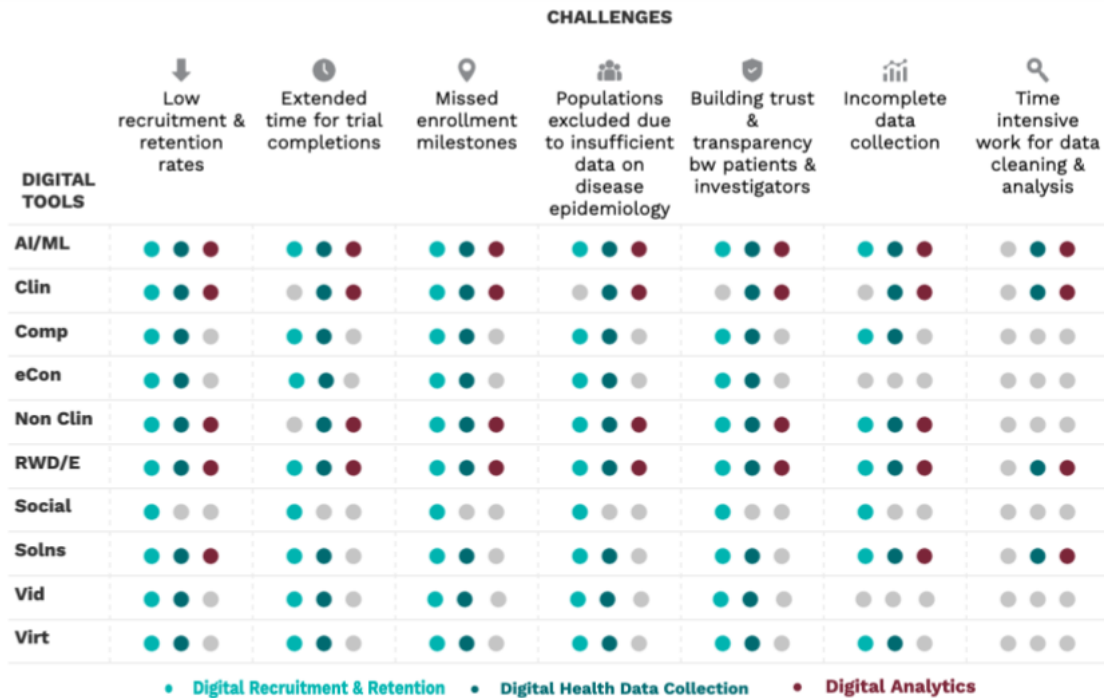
CHALLENGES

| DIGITAL TOOLS | Low recruitment & retention rates | Extended time for trial completions | Missed enrollment milestones | Populations excluded due to insufficient data on disease epidemiology | Building trust & transparency bw patients & investigators | Incomplete data collection | Time intensive work for data cleaning & analysis |
|---|---|---|---|---|---|---|---|
| AI/ML | | | | | | | |
| Clin | | | | | | | |
| Comp | | | | | | | |
| eCon | | | | | | | |
| Non Clin | | | | | | | |
| RWD/E | | | | | | | |
| Social | | | | | | | |
| Solns | | | | | | | |
| Vid | | | | | | | |
| Virt | | | | | | | |

Digital Recruitment & Retention   Digital Health Data Collection   Digital Analytics